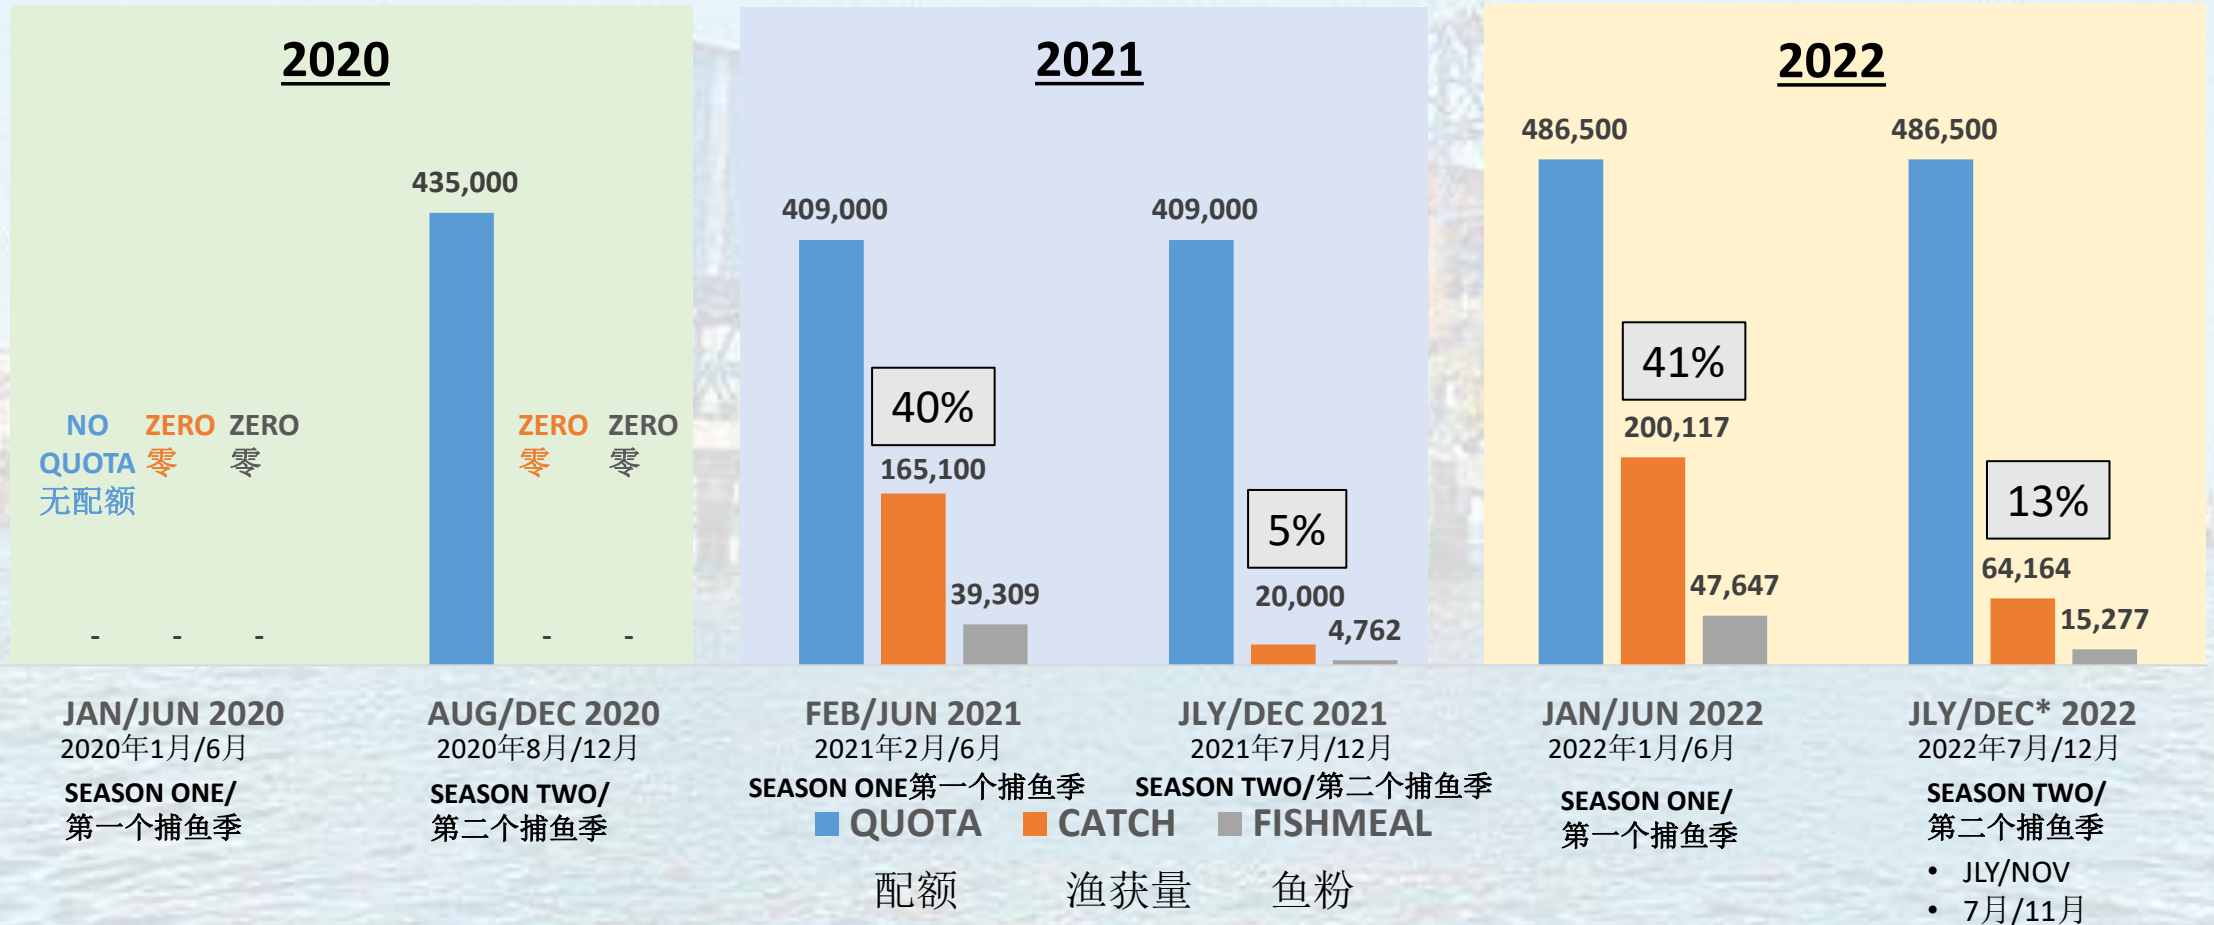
2020

NO QUOTA 无配额

ZERO 零

ZERO 零

-

-

-

435,000

ZERO 零

ZERO 零

-

-

2021

409,000

40%

165,100

39,309

409,000

5%

20,000

4,762

2022

486,500

41%

200,117

47,647

486,500

13%

64,164

15,277

JAN/JUN 2020
2020年1月/6月
SEASON ONE/
第一个捕鱼季

AUG/DEC 2020
2020年8月/12月
SEASON TWO/
第二个捕鱼季

FEB/JUN 2021
2021年2月/6月
SEASON ONE第一个捕鱼季

JLY/DEC 2021
2021年7月/12月
SEASON TWO/第二个捕鱼季

QUOTA 配额
CATCH 渔获量
FISHMEAL 鱼粉

JAN/JUN 2022
2022年1月/6月
SEASON ONE/
第一个捕鱼季

JLY/DEC* 2022
2022年7月/12月
SEASON TWO/
第二个捕鱼季
• JLY/NOV
• 7月/11月